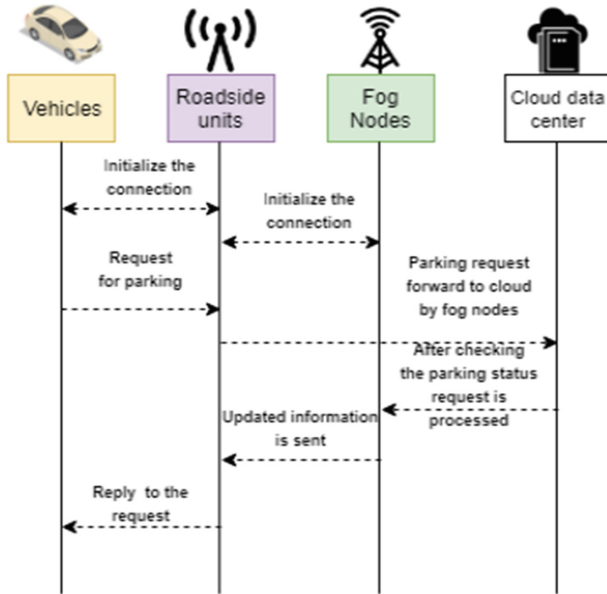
Vehicles

Roadside units

Fog Nodes

Cloud data center

Initialize the connection

Initialize the connection

Request for parking

Parking request forward to cloud by fog nodes

After checking the parking status request is processed

Updated information is sent

Reply to the request